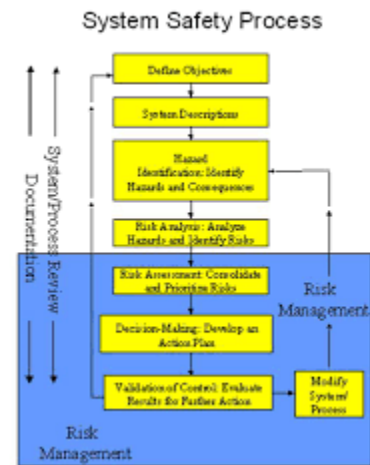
System Safety Process

System/Process Review
Documentation

Define Objectives

System Descriptions

Hazard Identification: Identify Hazards and Consequences

Risk Analysis: Analyze Hazards and Identify Risks

Risk Assessment: Consolidate and Prioritize Risks

Decision-Making: Develop an Action Plan

Validation of Control: Evaluate Results for Further Action

Modify System/ Process

Risk Management

Risk Management